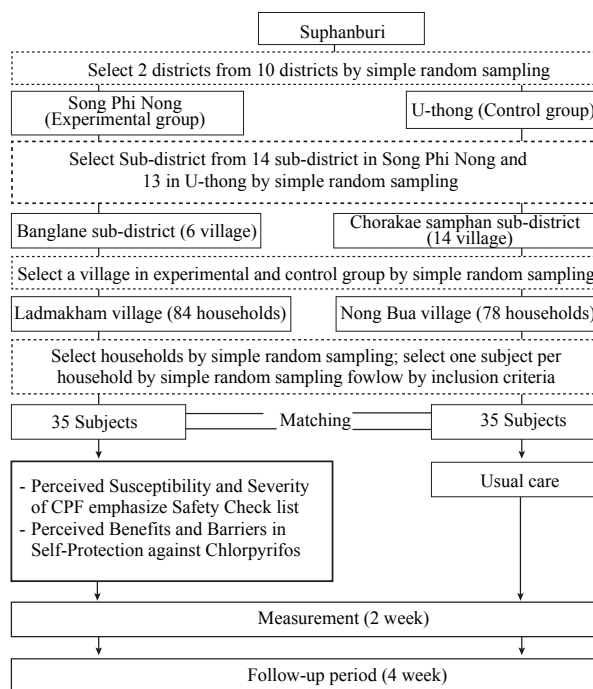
Suphanburi

Select 2 districts from 10 districts by simple random sampling

Song Phi Nong (Experimental group)

U-thong (Control group)

Select Sub-district from 14 sub-district in Song Phi Nong and 13 in U-thong by simple random sampling

Banglane sub-district (6 village)

Chorakae samphan sub-district (14 village)

Select a village in experimental and control group by simple random sampling

Ladmakham village (84 households)

Nong Bua village (78 households)

Select households by simple random sampling; select one subject per household by simple random sampling fowlow by inclusion criteria

35 Subjects

Matching

35 Subjects

- Perceived Susceptibility and Severity of CPF emphasize Safety Check list
- Perceived Benefits and Barriers in Self-Protection against Chlorpyrifos

Usual care

Measurement (2 week)

Follow-up period (4 week)